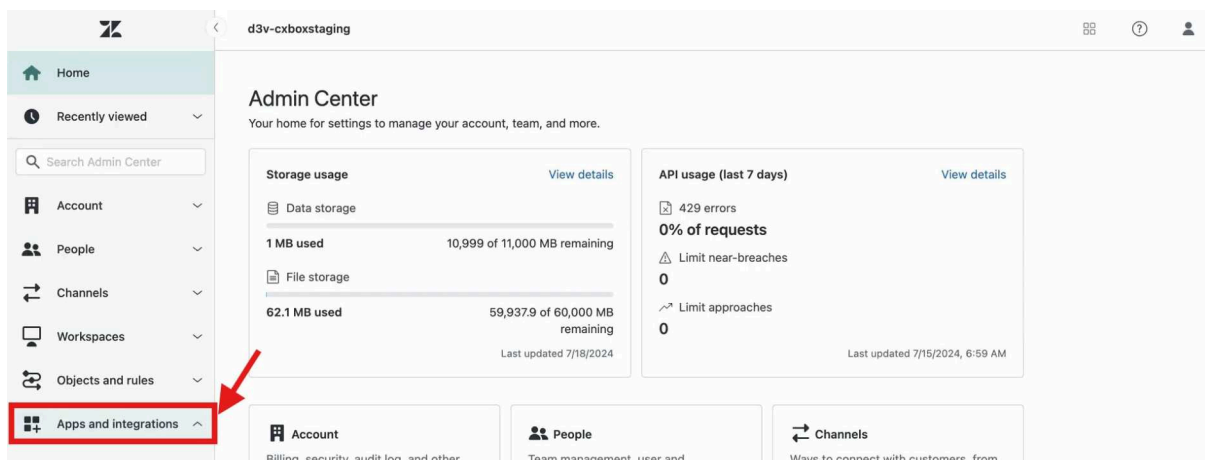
d3v-cxboxstaging

Home

Recently viewed

Search Admin Center

Account

People

Channels

Workspaces

Objects and rules

Apps and integrations

Admin Center

Your home for settings to manage your account, team, and more.

Storage usage

View details

Data storage

1 MB used

10,999 of 11,000 MB remaining

File storage

62.1 MB used

59,937.9 of 60,000 MB remaining

Last updated 7/18/2024

API usage (last 7 days)

View details

429 errors

0% of requests

Limit near-breaches

0

Limit approaches

0

Last updated 7/15/2024, 6:59 AM

Account

Billing, security, audit log, and other

People

Team management, user and

Channels

Ways to connect with customers, from